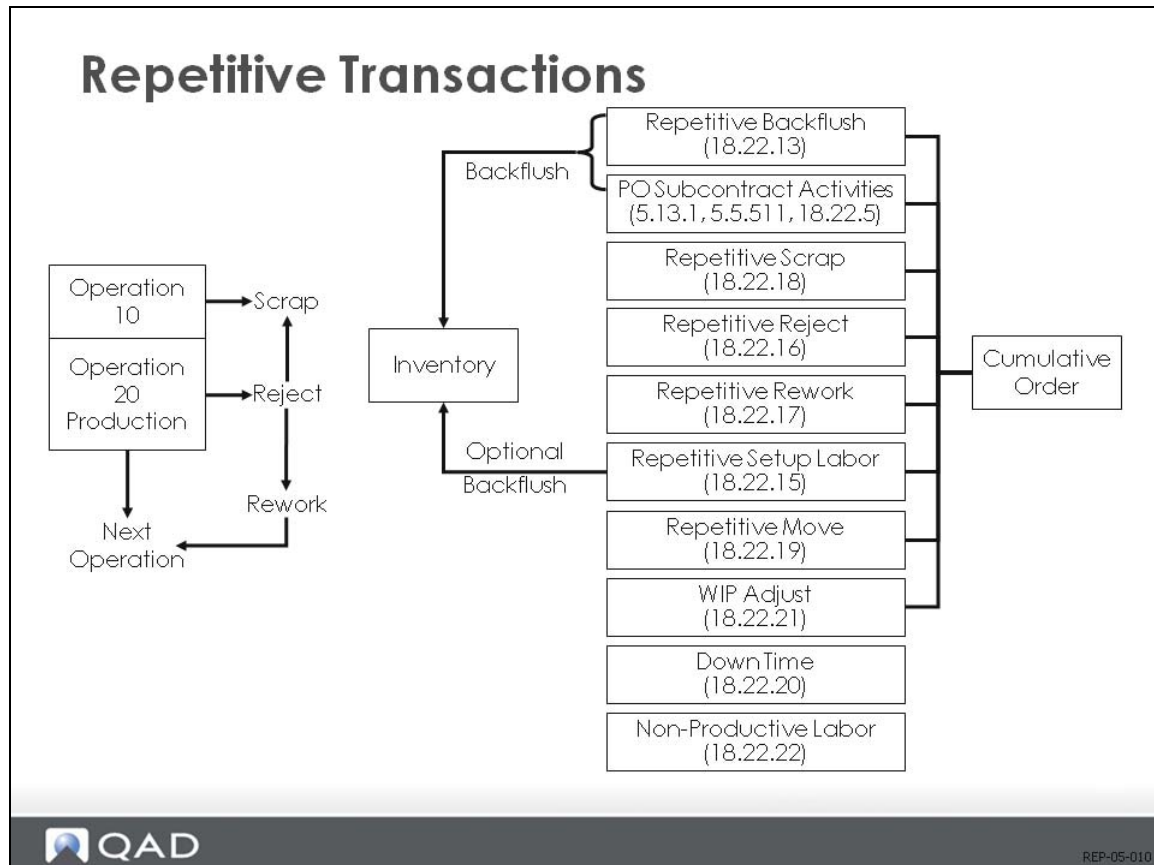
Repetitive Transactions

Operation 10

Operation 20 Production

Scrap

Reject

Rework

Next Operation

Backflush

Inventory

Optional Backflush

Repetitive Backflush (18.22.13)

PO Subcontract Activities (5.13.1, 5.5.511, 18.22.5)

Repetitive Scrap (18.22.18)

Repetitive Reject (18.22.16)

Repetitive Rework (18.22.17)

Repetitive Setup Labor (18.22.15)

Repetitive Move (18.22.19)

WIP Adjust (18.22.21)

Down Time (18.22.20)

Non-Productive Labor (18.22.22)

Cumulative Order

QAD

REP-05-010